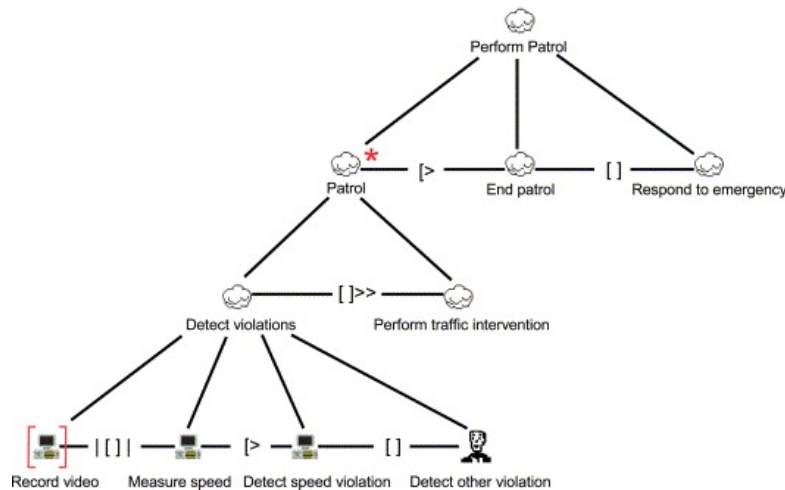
Perform Patrol

*

Patrol

[>

End patrol

[ ]

Respond to emergency

Detect violations

[ ]>>

Perform traffic intervention

Record video

|[ ]|

Measure speed

[>

Detect speed violation

[ ]

Detect other violation